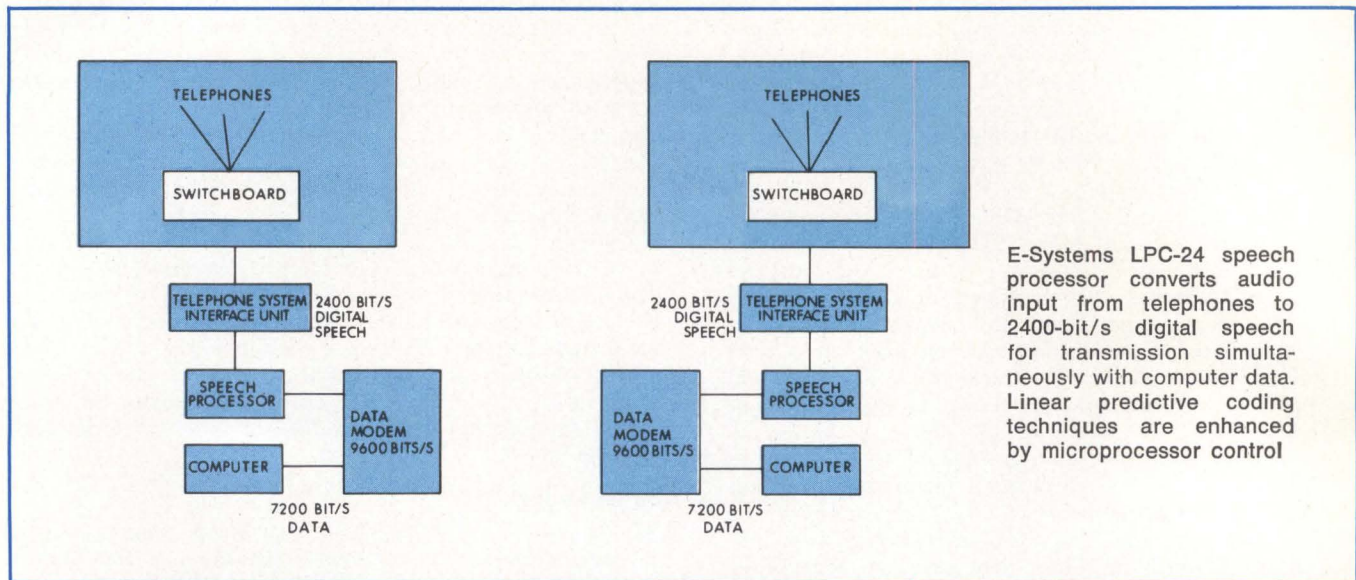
TELEPHONES

SWITCHBOARD

TELEPHONE SYSTEM INTERFACE UNIT

2400 BIT/S DIGITAL SPEECH

SPEECH PROCESSOR

DATA MODEM 9600 BITS/S

COMPUTER

7200 BIT/S DATA

TELEPHONES

SWITCHBOARD

2400 BIT/S DIGITAL SPEECH

TELEPHONE SYSTEM INTERFACE UNIT

DATA MODEM 9600 BITS/S

SPEECH PROCESSOR

COMPUTER

7200 BIT/S DATA

E-Systems LPC-24 speech processor converts audio input from telephones to 2400-bit/s digital speech for transmission simultaneously with computer data. Linear predictive coding techniques are enhanced by microprocessor control